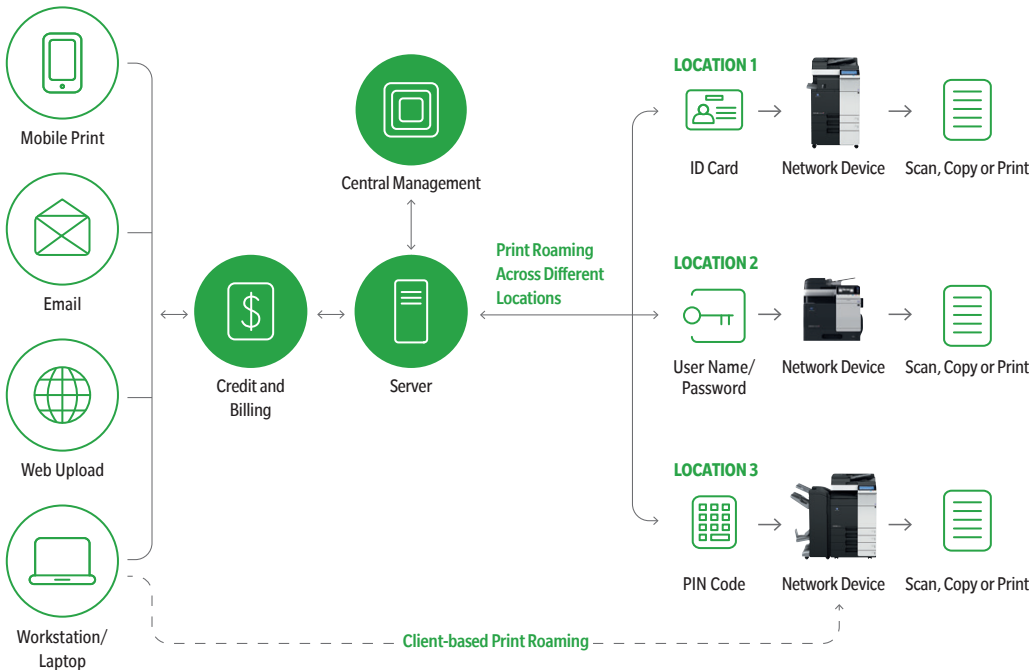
Mobile Print

Email

Web Upload

Workstation/ Laptop

Central Management

Credit and Billing

Server

Print Roaming Across Different Locations

LOCATION 1

ID Card

Network Device

Scan, Copy or Print

LOCATION 2

User Name/ Password

Network Device

Scan, Copy or Print

LOCATION 3

PIN Code

Network Device

Scan, Copy or Print

Client-based Print Roaming